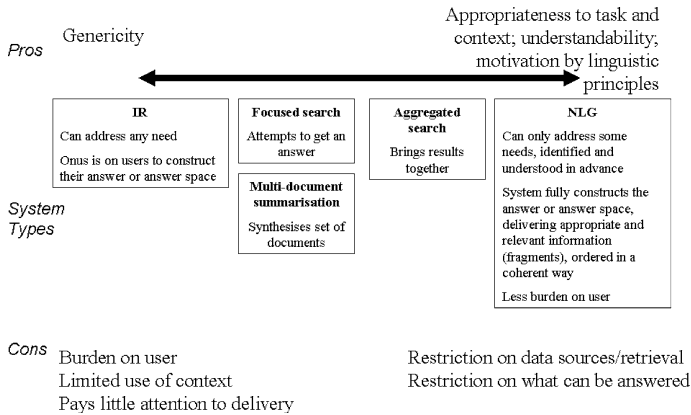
Pros

Genericity

Appropriateness to task and context; understandability; motivation by linguistic principles

System Types

IR

Can address any need

Onus is on users to construct their answer or answer space

Focused search

Attempts to get an answer

Multi-document summarisation

Synthesises set of documents

Aggregated search

Brings results together

NLG

Can only address some needs, identified and understood in advance

System fully constructs the answer or answer space, delivering appropriate and relevant information (fragments), ordered in a coherent way

Less burden on user

Cons

Burden on user
Limited use of context
Pays little attention to delivery

Restriction on data sources/retrieval
Restriction on what can be answered